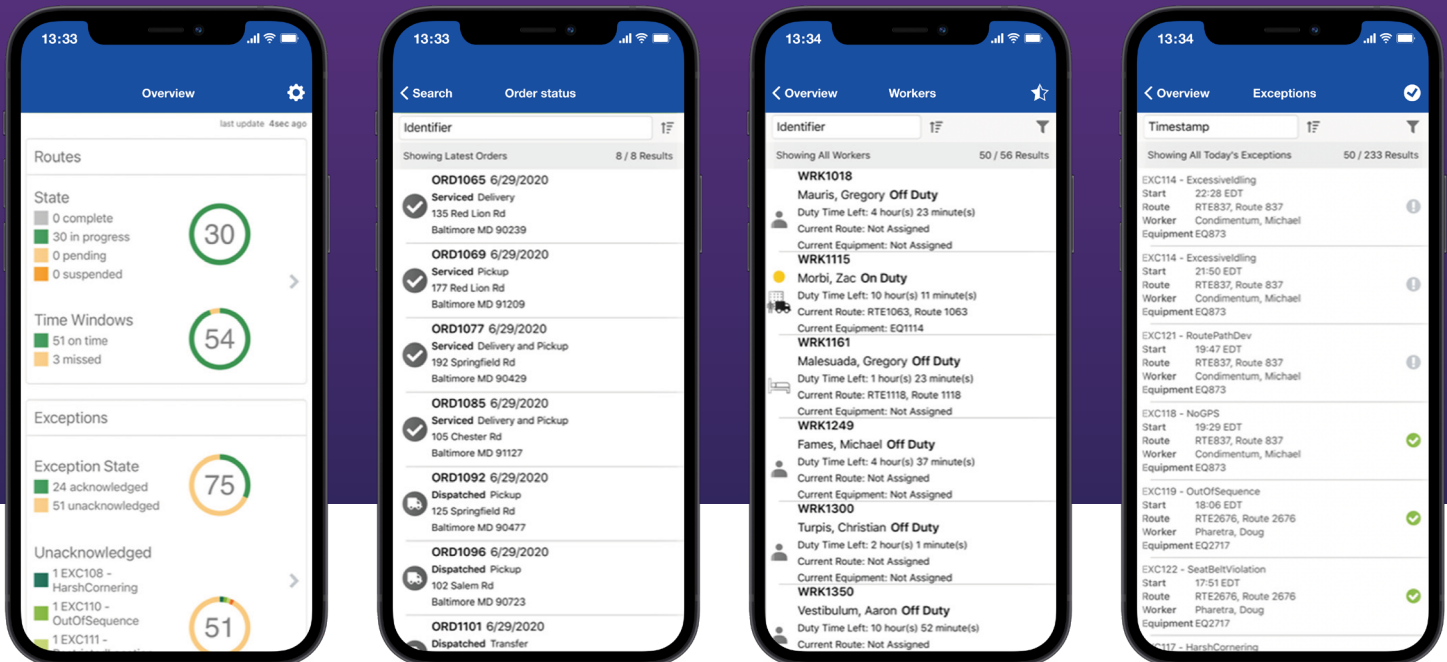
13:33

Overview

last update 4sec ago

Routes

State
0 complete
30 in progress
0 pending
0 suspended

30

Time Windows
51 on time
3 missed

54

Exceptions

Exception State
24 acknowledged
51 unacknowledged

75

Unacknowledged
1 EXC108 - HarshCornering
1 EXC110 - OutOfSequence
1 EXC111 - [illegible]

51

13:33

Search

Order status

Identifier

Showing Latest Orders 8 / 8 Results

ORD1065 6/29/2020
Serviced Delivery
135 Red Lion Rd
Baltimore MD 90239

ORD1069 6/29/2020
Serviced Pickup
177 Red Lion Rd
Baltimore MD 91209

ORD1077 6/29/2020
Serviced Delivery and Pickup
192 Springfield Rd
Baltimore MD 90429

ORD1085 6/29/2020
Serviced Delivery and Pickup
105 Chester Rd
Baltimore MD 91127

ORD1092 6/29/2020
Dispatched Pickup
125 Springfield Rd
Baltimore MD 90477

ORD1096 6/29/2020
Dispatched Pickup
102 Salem Rd
Baltimore MD 90723

ORD1101 6/29/2020
Dispatched Transfer

13:34

Overview

Workers

Identifier

Showing All Workers 50 / 56 Results

WRK1018
Mauris, Gregory Off Duty
Duty Time Left: 4 hour(s) 23 minute(s)
Current Route: Not Assigned
Current Equipment: Not Assigned

WRK1115
Morbi, Zac On Duty
Duty Time Left: 10 hour(s) 11 minute(s)
Current Route: RTE1063, Route 1063
Current Equipment: EQ1114

WRK1161
Malesuada, Gregory Off Duty
Duty Time Left: 1 hour(s) 23 minute(s)
Current Route: RTE1118, Route 1118
Current Equipment: Not Assigned

WRK1249
Fames, Michael Off Duty
Duty Time Left: 4 hour(s) 37 minute(s)
Current Route: Not Assigned
Current Equipment: Not Assigned

WRK1300
Turpis, Christian Off Duty
Duty Time Left: 2 hour(s) 1 minute(s)
Current Route: Not Assigned
Current Equipment: Not Assigned

WRK1350
Vestibulum, Aaron Off Duty
Duty Time Left: 10 hour(s) 52 minute(s)
Current Route: Not Assigned

13:34

Overview

Exceptions

Timestamp

Showing All Today's Exceptions 50 / 233 Results

EXC114 - ExcessiveIdling
Start 22:28 EDT
Route RTE837, Route 837
Worker Condimentum, Michael
Equipment EQ873

EXC114 - ExcessiveIdling
Start 21:50 EDT
Route RTE837, Route 837
Worker Condimentum, Michael
Equipment EQ873

EXC121 - RoutePathDev
Start 19:47 EDT
Route RTE837, Route 837
Worker Condimentum, Michael
Equipment EQ873

EXC118 - NoGPS
Start 19:29 EDT
Route RTE837, Route 837
Worker Condimentum, Michael
Equipment EQ873

EXC119 - OutOfSequence
Start 18:06 EDT
Route RTE2676, Route 2676
Worker Pharetra, Doug
Equipment EQ2717

EXC122 - SeatBeltViolation
Start 17:51 EDT
Route RTE2676, Route 2676
Worker Pharetra, Doug
Equipment EQ2717

EXC117 - HarshCornering